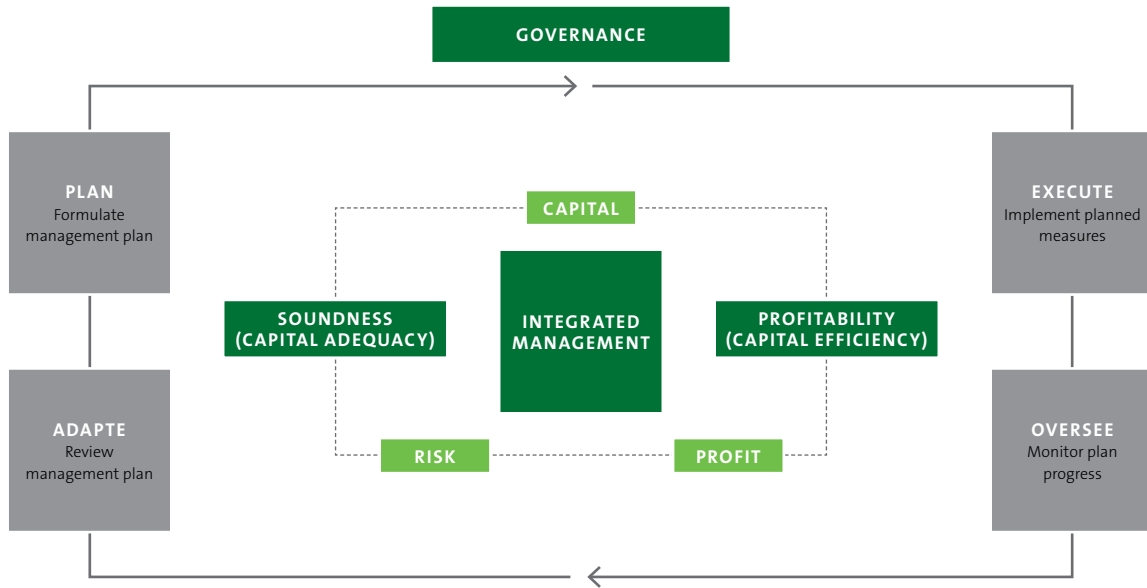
GOVERNANCE

PLAN
Formulate management plan

EXECUTE
Implement planned measures

CAPITAL

SOUNDNESS
(CAPITAL ADEQUACY)

INTEGRATED MANAGEMENT

PROFITABILITY
(CAPITAL EFFICIENCY)

RISK

PROFIT

ADAPTE
Review management plan

OVERSEE
Monitor plan progress